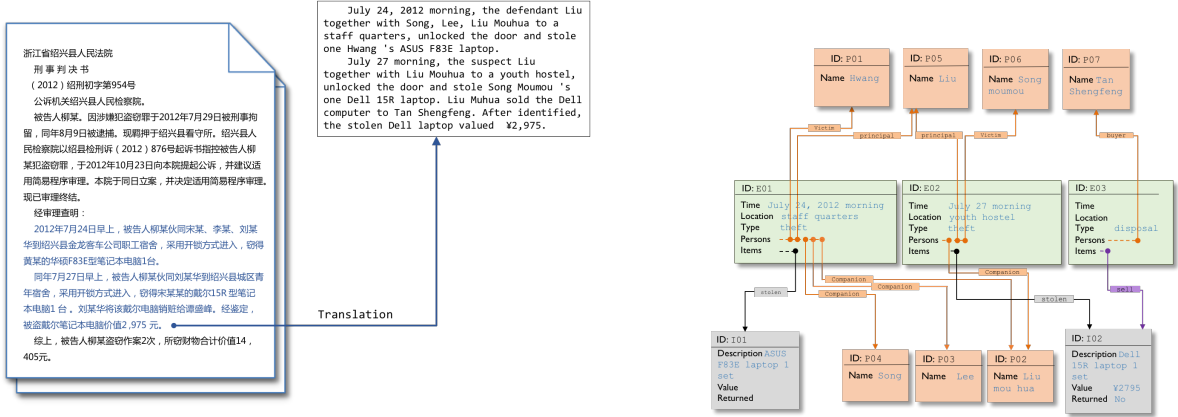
浙江省绍兴县人民法院
刑事判决书
（2012）绍刑初字第954号
公诉机关绍兴县人民检察院。
被告人柳某。因涉嫌犯盗窃罪于2012年7月29日被刑事拘留，同年8月9日被逮捕。现羁押于绍兴县看守所。绍兴县人民检察院以绍县检刑诉（2012）876号起诉书指控被告人柳某犯盗窃罪，于2012年10月23日向本院提起公诉，并建议适用简易程序审理。本院于同日立案，并决定适用简易程序审理。现已审理终结。
经审理查明：
2012年7月24日早上，被告人柳某伙同宋某、李某、刘某华到绍兴县金龙客车公司职工宿舍，采用开锁方式进入，窃得黄某的华硕F83E型笔记本电脑1台。
同年7月27日早上，被告人柳某伙同刘某华到绍兴县城区青年宿舍，采用开锁方式进入，窃得宋某某的戴尔15R型笔记本电脑1台。刘某华将该戴尔电脑销赃给谭盛峰。经鉴定，被盗戴尔笔记本电脑价值2,975元。
综上，被告人柳某盗窃作案2次，所窃财物合计价值14，405元。

Translation

July 24, 2012 morning, the defendant Liu together with Song, Lee, Liu Mouhua to a staff quarters, unlocked the door and stole one Hwang 's ASUS F83E laptop.
July 27 morning, the suspect Liu together with Liu Mouhua to a youth hostel, unlocked the door and stole Song Moumou 's one Dell 15R laptop. Liu Muhua sold the Dell computer to Tan Shengfeng. After identified, the stolen Dell laptop valued ¥2,975.

ID: P01
Name Hwang

ID: P05
Name Liu

ID: P06
Name Song moumou

ID: P07
Name Tan Shengfeng

Victim
principal
principal
Victim
buyer

ID: E01
Time July 24, 2012 morning
Location staff quarters
Type theft
Persons
Items

ID: E02
Time July 27 morning
Location youth hostel
Type theft
Persons
Items

ID: E03
Time
Location
Type disposal
Persons
Items

Companion
Companion
Companion
Companion
stolen
stolen
sell

ID: I01
Description ASUS F83E laptop 1 set
Value
Returned

ID: P04
Name Song

ID: P03
Name Lee

ID: P02
Name Liu mou hua

ID: I02
Description Dell 15R laptop 1 set
Value ¥2795
Returned No